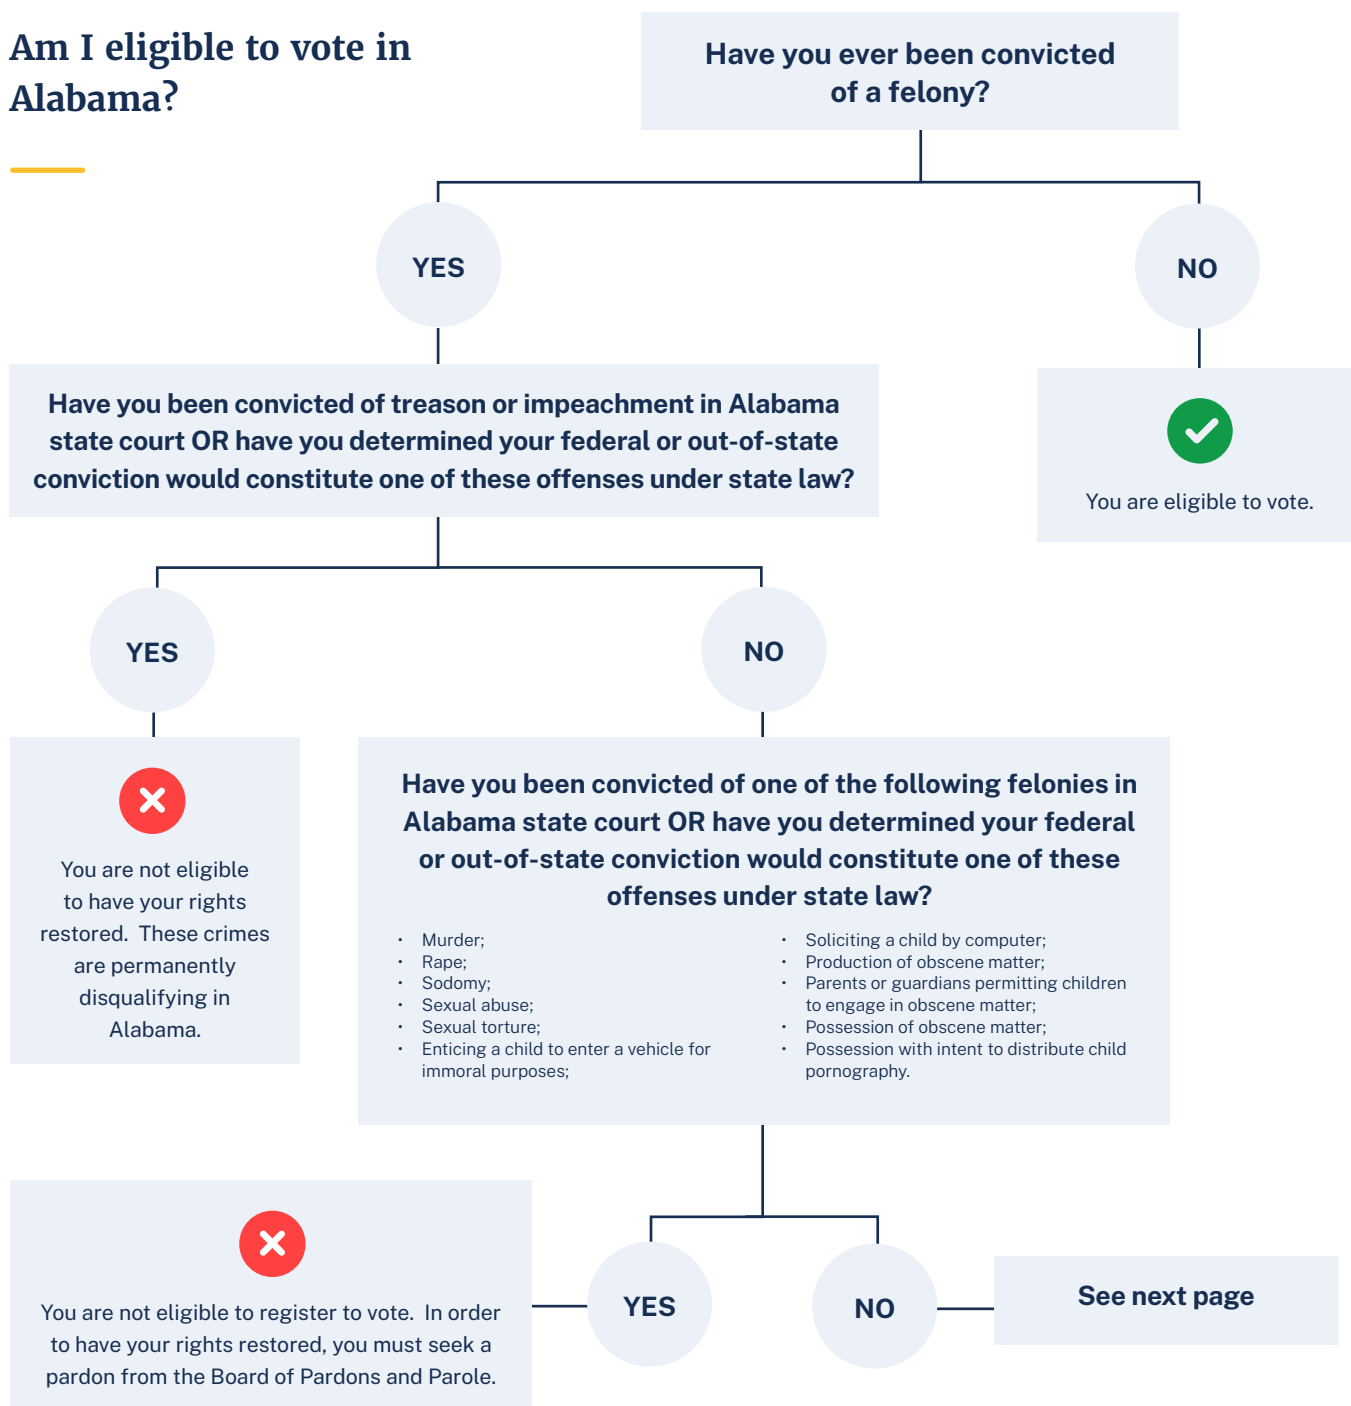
Am I eligible to vote in Alabama?

Have you ever been convicted of a felony?

YES

NO

You are eligible to vote.

Have you been convicted of treason or impeachment in Alabama state court OR have you determined your federal or out-of-state conviction would constitute one of these offenses under state law?

YES

NO

You are not eligible to have your rights restored. These crimes are permanently disqualifying in Alabama.

Have you been convicted of one of the following felonies in Alabama state court OR have you determined your federal or out-of-state conviction would constitute one of these offenses under state law?

- Murder;
- Rape;
- Sodomy;
- Sexual abuse;
- Sexual torture;
- Enticing a child to enter a vehicle for immoral purposes;

- Soliciting a child by computer;
- Production of obscene matter;
- Parents or guardians permitting children to engage in obscene matter;
- Possession of obscene matter;
- Possession with intent to distribute child pornography.

You are not eligible to register to vote. In order to have your rights restored, you must seek a pardon from the Board of Pardons and Parole.

YES

NO

See next page